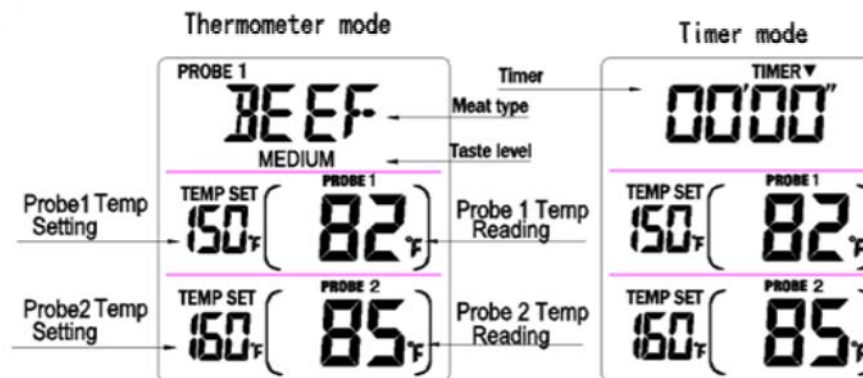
Thermometer mode

PROBE 1
BEEF
Meat type
MEDIUM
Taste level

Probe1 Temp Setting
TEMP SET
150°F
PROBE 1
82°F
Probe 1 Temp Reading

Probe2 Temp Setting
TEMP SET
160°F
PROBE 2
85°F
Probe 2 Temp Reading

Timer mode

Timer
TIMER▼
00'00"

TEMP SET
150°F
PROBE 1
82°F

TEMP SET
160°F
PROBE 2
85°F